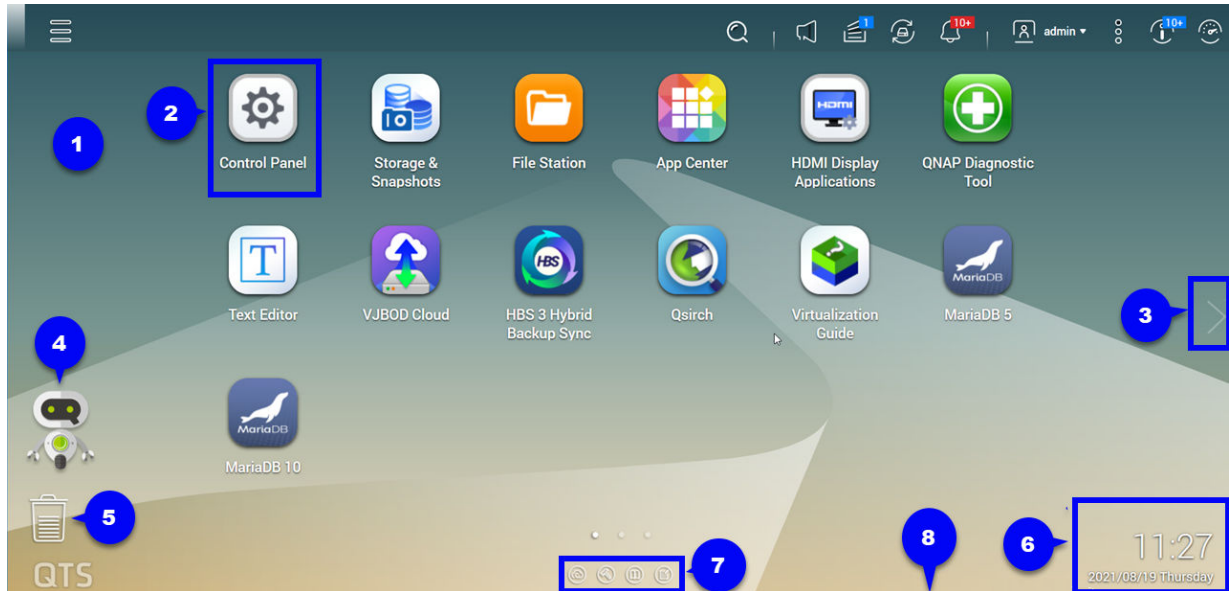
1
2
3
4
5
6
7
8

1
10+
admin
10+

Control Panel
Storage & Snapshots
File Station
App Center
HDMI Display Applications
QNAP Diagnostic Tool
Text Editor
VJBOD Cloud
HBS 3 Hybrid Backup Sync
Qsirch
Virtualization Guide
MariaDB 5
MariaDB 10

QTS
11:27
2021/08/19 Thursday